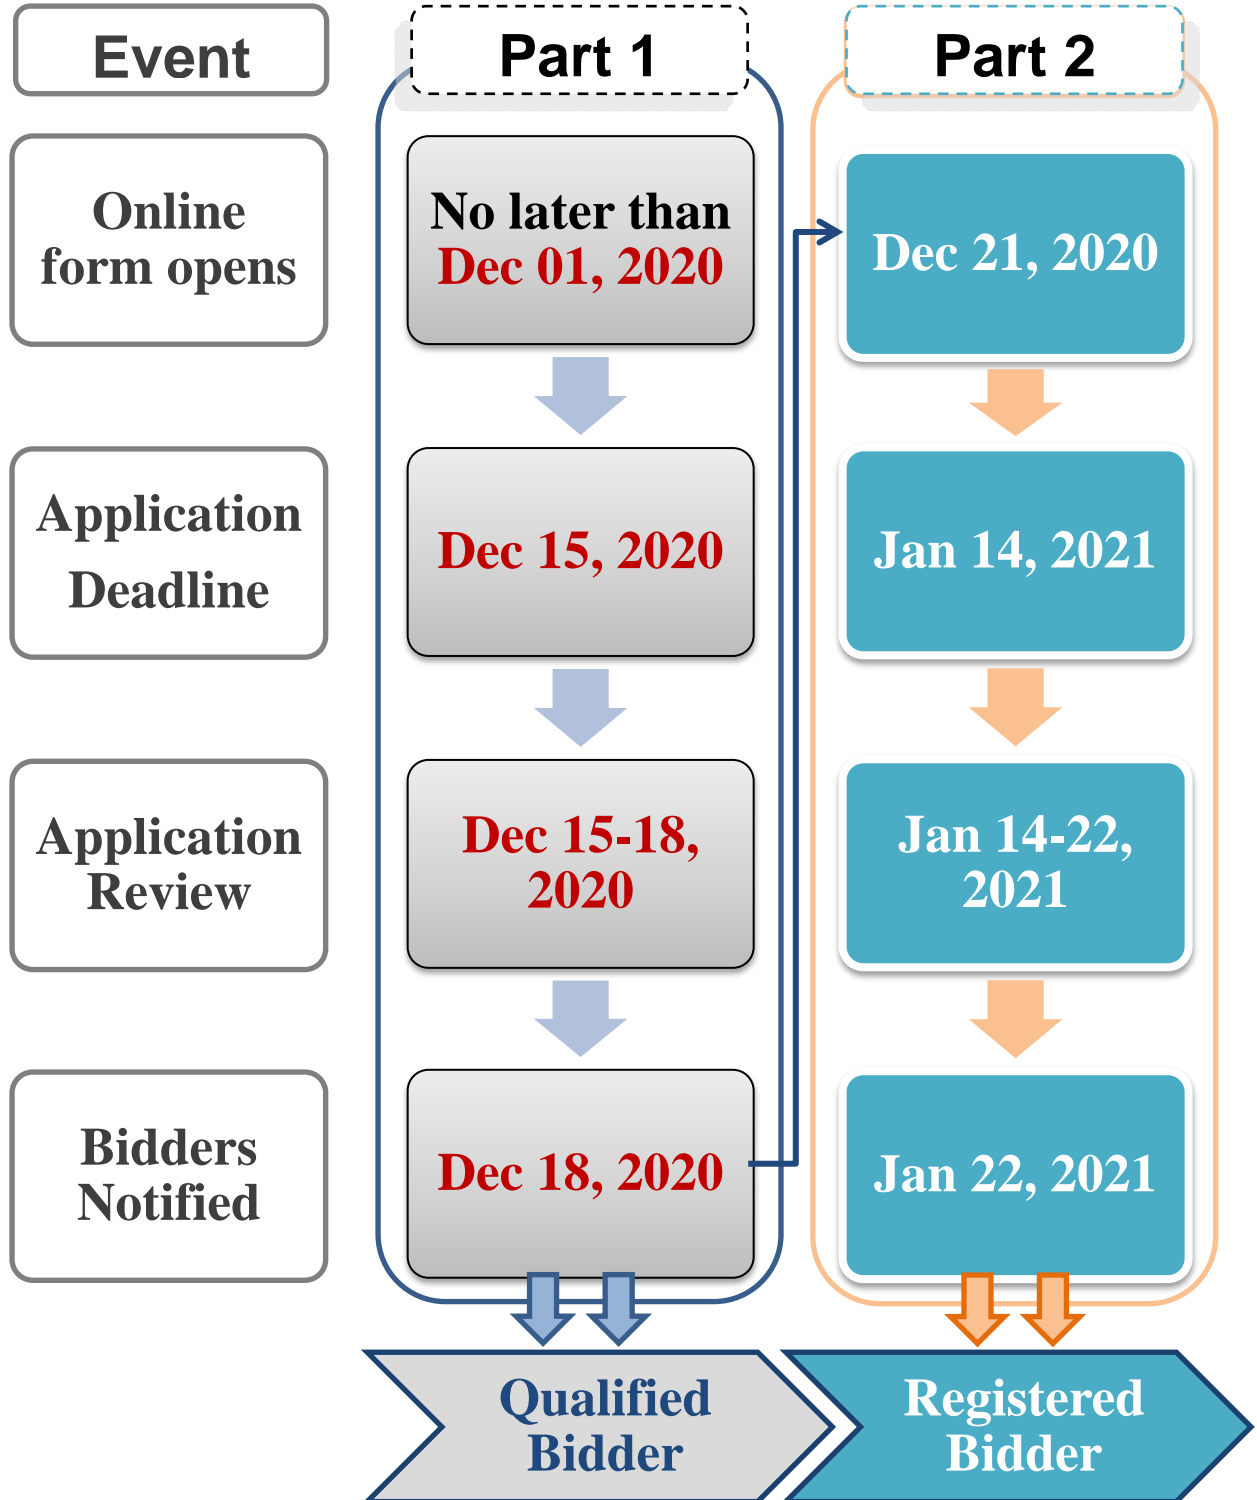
| Event | Part 1 | Part 2 |
|---|---|---|
| Online form opens | No later than Dec 01, 2020 | Dec 21, 2020 |
| Application Deadline | Dec 15, 2020 | Jan 14, 2021 |
| Application Review | Dec 15-18, 2020 | Jan 14-22, 2021 |
| Bidders Notified | Dec 18, 2020 | Jan 22, 2021 |

Qualified Bidder

Registered Bidder